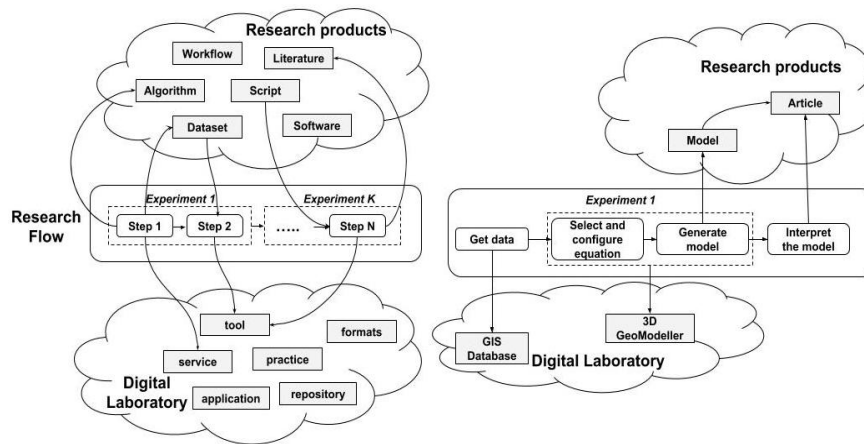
Research products
Workflow
Literature
Algorithm
Script
Dataset
Software

Research Flow
Experiment 1
Experiment K
Step 1
Step 2
.....
Step N

tool
formats
service
practice
Digital Laboratory
application
repository

Research products
Article
Model

Experiment 1
Get data
Select and configure equation
Generate model
Interpret the model

GIS Database
3D GeoModeller
Digital Laboratory